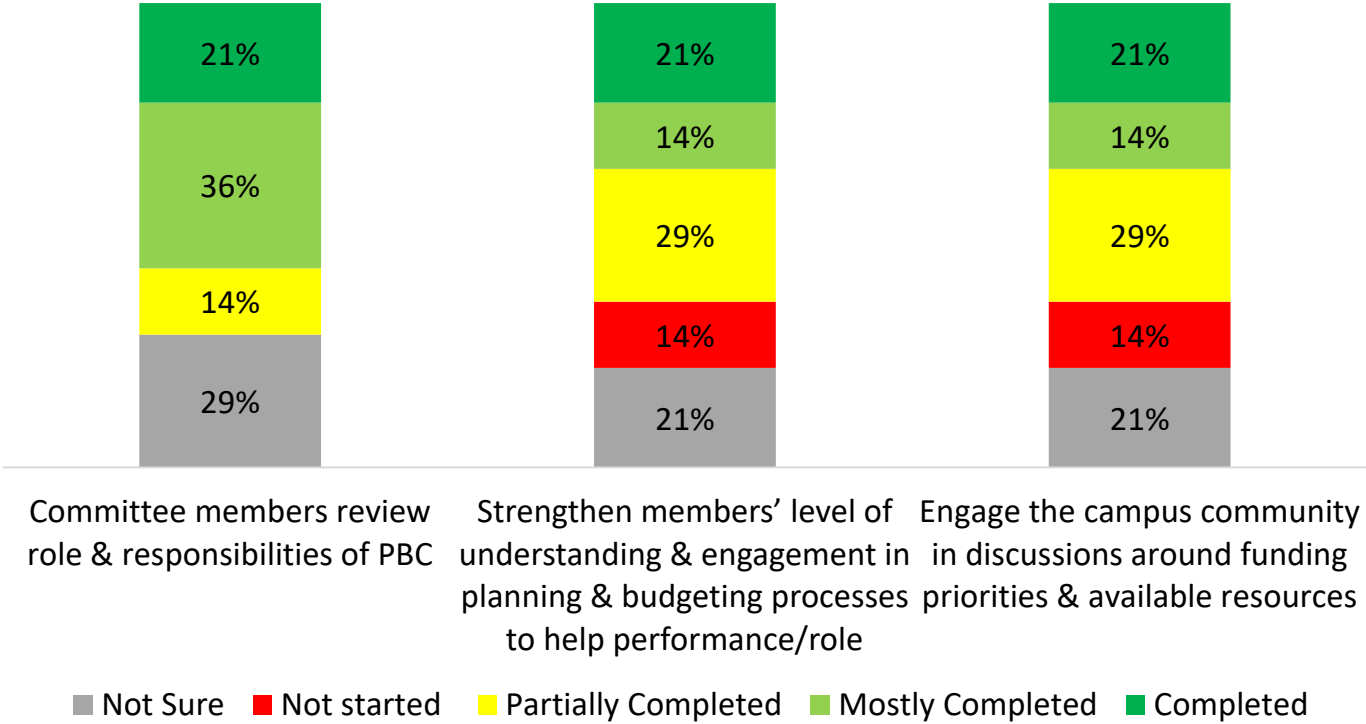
21%
36%
14%
29%

21%
14%
29%
14%
21%

21%
14%
29%
14%
21%

Committee members review role & responsibilities of PBC

Strengthen members' level of understanding & engagement in planning & budgeting processes to help performance/role

Engage the campus community in discussions around funding priorities & available resources

Not Sure Not started Partially Completed Mostly Completed Completed